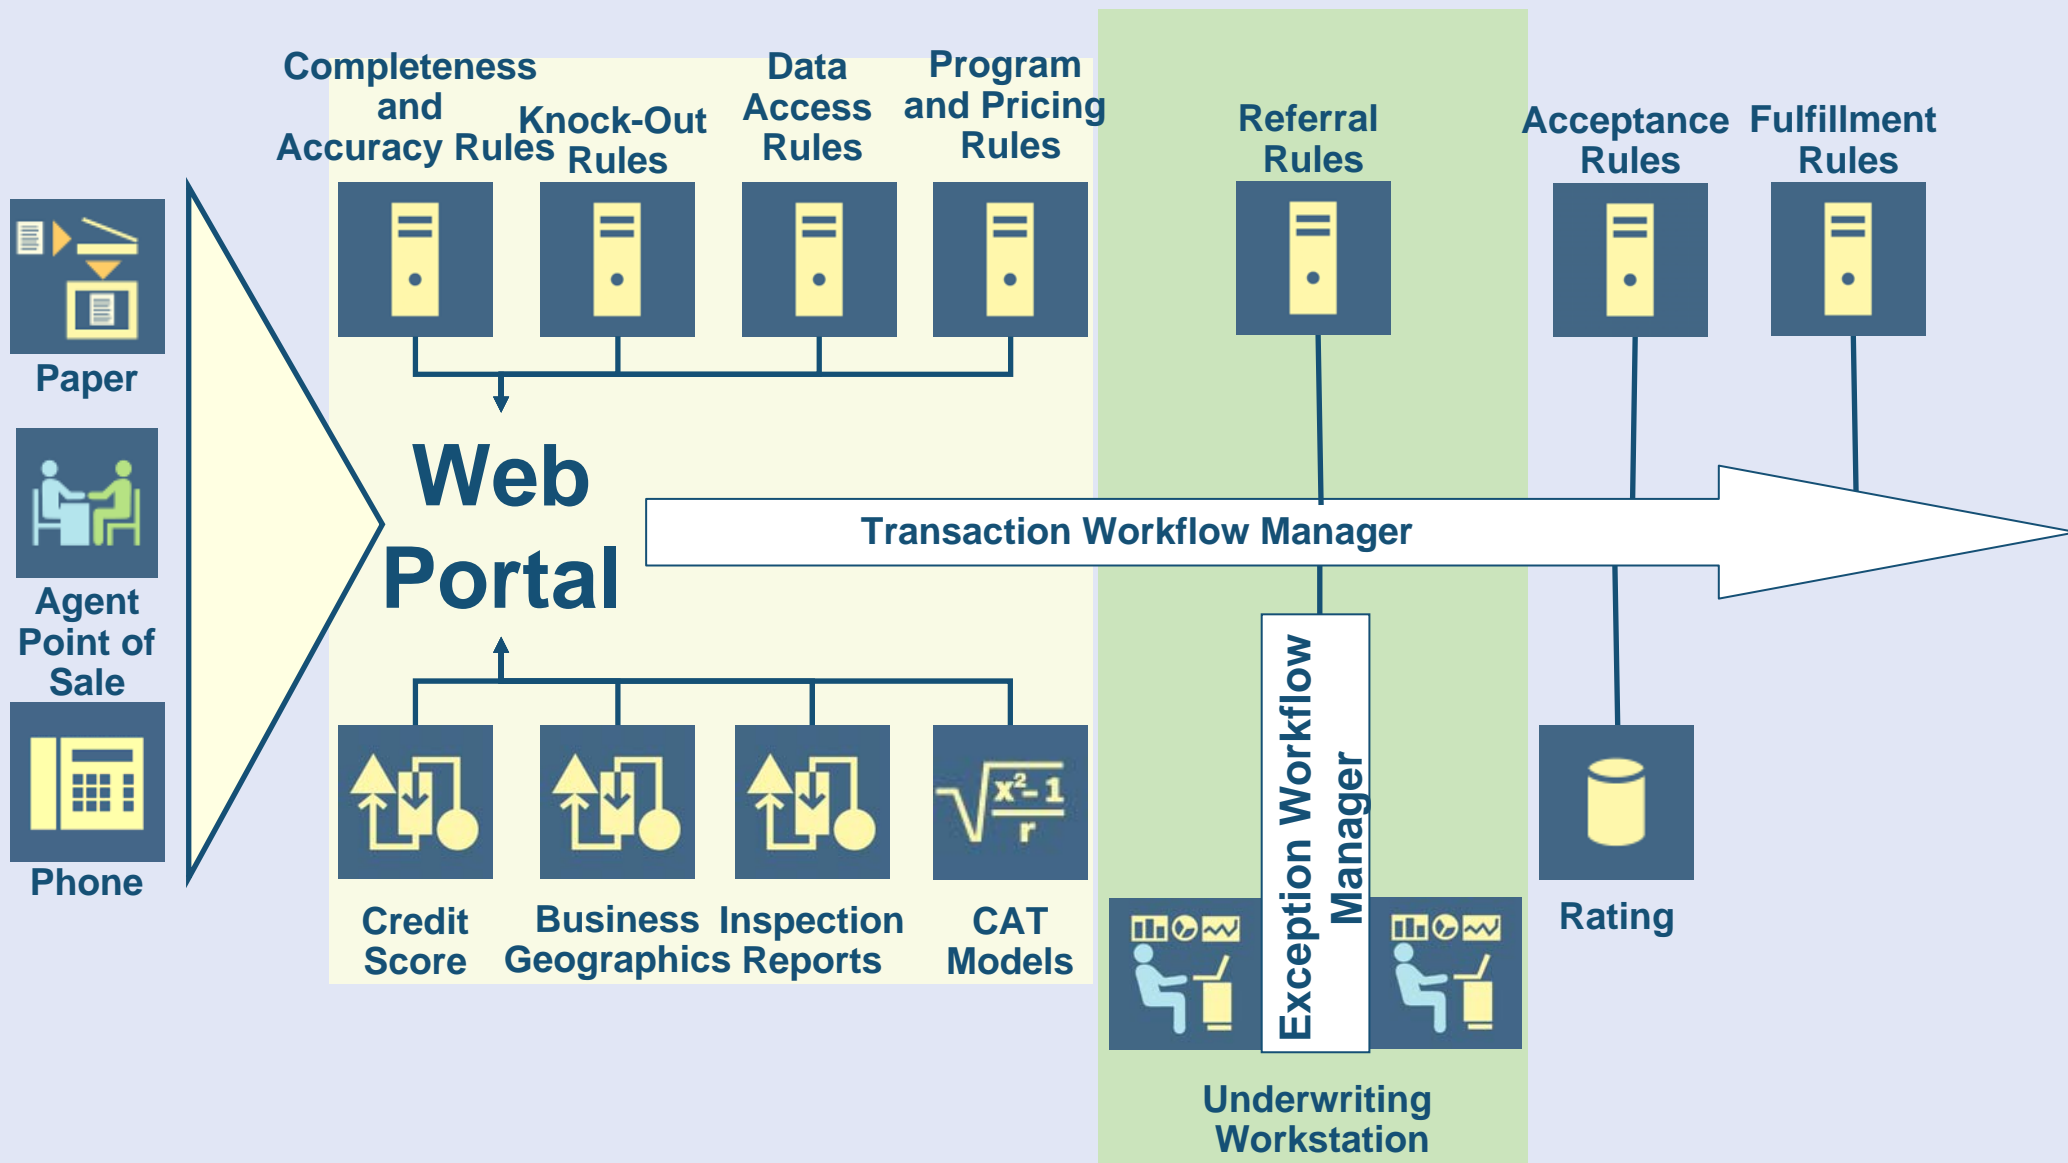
Completeness and Accuracy Rules

Knock-Out Rules

Data Access Rules

Program and Pricing Rules

Referral Rules

Acceptance Rules

Fulfillment Rules

Paper

Agent Point of Sale

Phone

Web Portal

Transaction Workflow Manager

Exception Workflow Manager

$\sqrt{\frac{x^2-1}{r}}$

Credit Score

Business Geographics

Inspection Reports

CAT Models

Rating

Underwriting Workstation